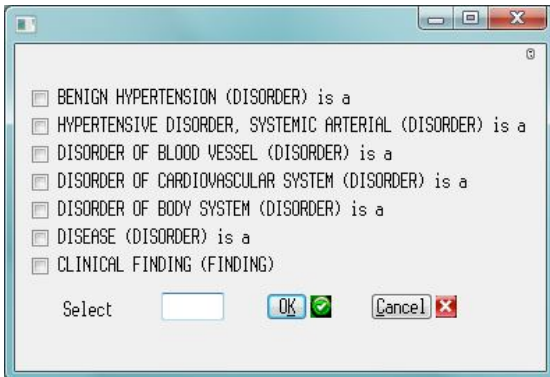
BENIGN HYPERTENSION (DISORDER) is a
HYPERTENSIVE DISORDER, SYSTEMIC ARTERIAL (DISORDER) is a
DISORDER OF BLOOD VESSEL (DISORDER) is a
DISORDER OF CARDIOVASCULAR SYSTEM (DISORDER) is a
DISORDER OF BODY SYSTEM (DISORDER) is a
DISEASE (DISORDER) is a
CLINICAL FINDING (FINDING)

Select OK Cancel